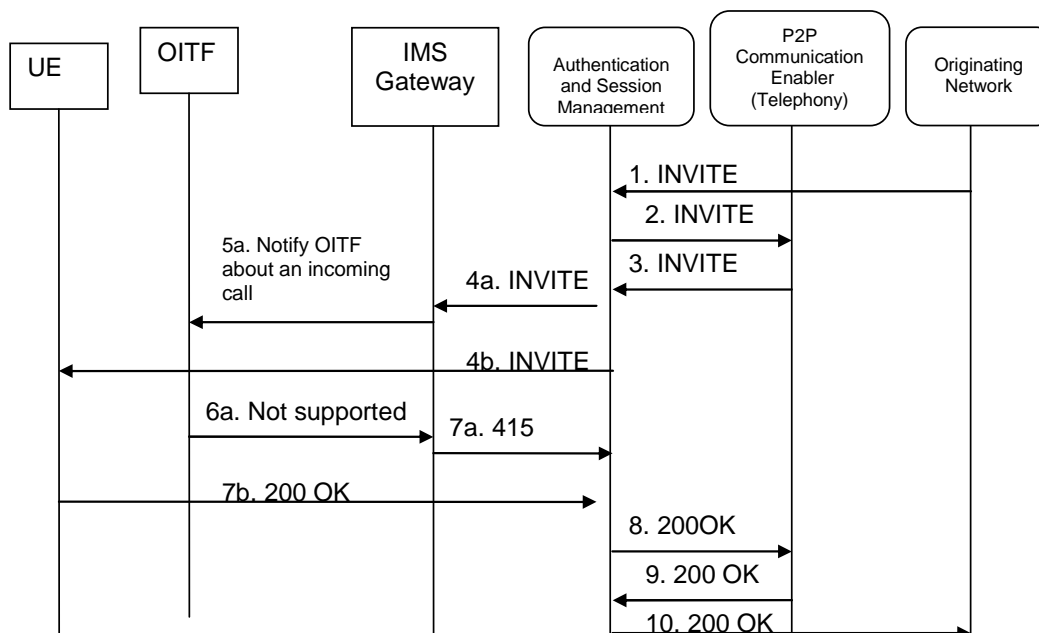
UE

OITF

IMS Gateway

Authentication and Session Management

P2P Communication Enabler (Telephony)

Originating Network

1. INVITE

2. INVITE

3. INVITE

5a. Notify OITF about an incoming call

4a. INVITE

4b. INVITE

6a. Not supported

7a. 415

7b. 200 OK

8. 200OK

9. 200 OK

10. 200 OK